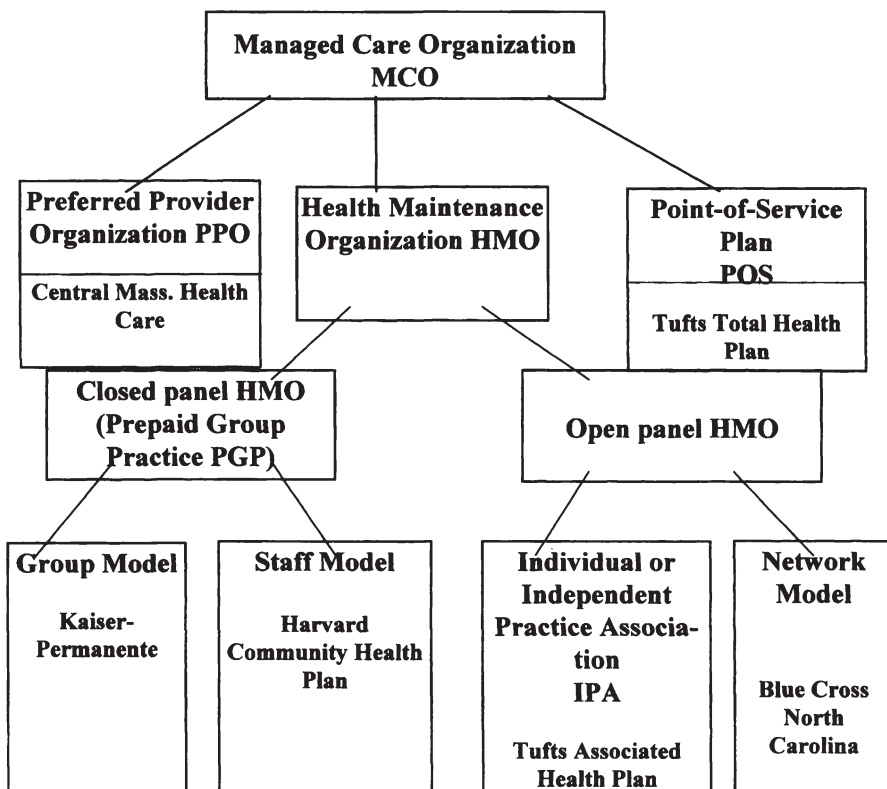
Managed Care Organization
MCO

Preferred Provider Organization PPO

Central Mass. Health Care

Health Maintenance Organization HMO

Point-of-Service Plan
POS

Tufts Total Health Plan

Closed panel HMO (Prepaid Group Practice PGP)

Open panel HMO

Group Model

Kaiser-Permanente

Staff Model

Harvard Community Health Plan

Individual or Independent Practice Association
IPA

Tufts Associated Health Plan

Network Model

Blue Cross North Carolina